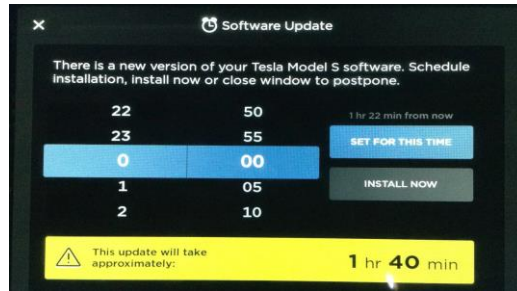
×

Software Update

There is a new version of your Tesla Model S software. Schedule installation, install now or close window to postpone.

| | |
|---|---|
| 22 | 50 |
| 23 | 55 |
| 0 | 00 |
| 1 | 05 |
| 2 | 10 |

1 hr 22 min from now

SET FOR THIS TIME

INSTALL NOW

This update will take approximately:

1 hr 40 min